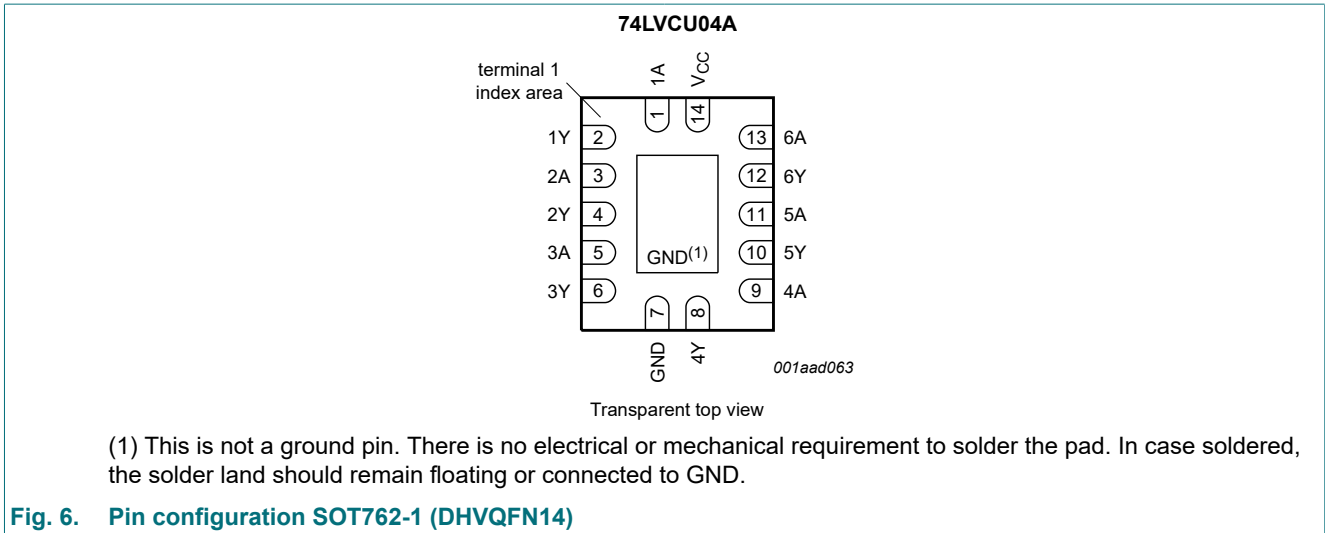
74LVCU04A

terminal 1 index area

1A $V_{CC}$

1 14

1Y 2
2A 3
2Y 4
3A 5
3Y 6

13 6A
12 6Y
11 5A
10 5Y
9 4A

GND$^{(1)}$

7 8

GND 4Y

001aad063

Transparent top view

(1) This is not a ground pin. There is no electrical or mechanical requirement to solder the pad. In case soldered, the solder land should remain floating or connected to GND.

Fig. 6. Pin configuration SOT762-1 (DHVQFN14)